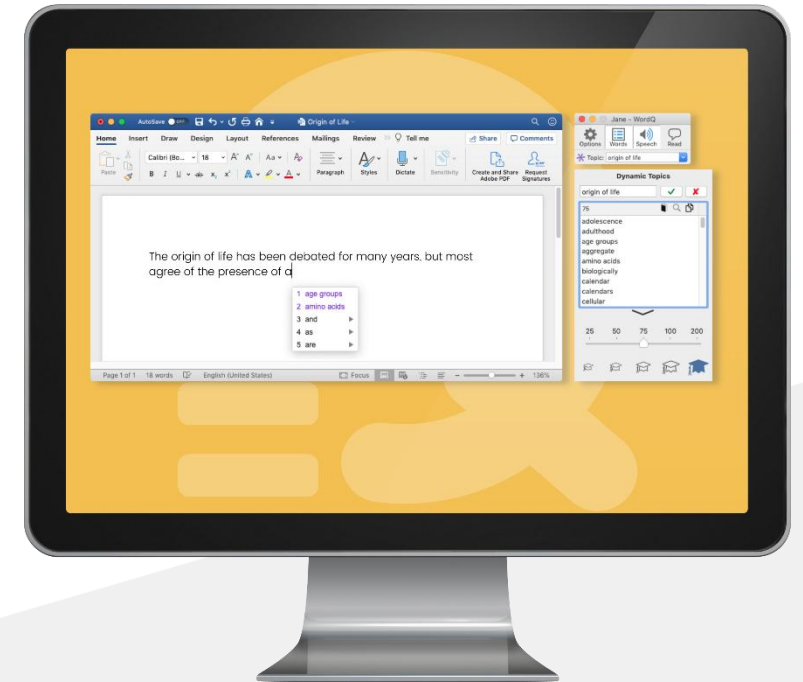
AutoSave OFF Origin of Life

Home Insert Draw Design Layout References Mailings Review Tell me Share Comments

Paste Calibri (Bo... 18 Aa Paragraph Styles Dictate Sensitivity Create and Share Adobe PDF Request Signatures

The origin of life has been debated for many years, but most agree of the presence of a

1 age groups
2 amino acids
3 and
4 as
5 are

Page 1 of 1 18 words English (United States) Focus 136%

Jane - WordQ

Options Words Speech Read

Topic: origin of life

Dynamic Topics

origin of life

75

adolescence
adulthood
age groups
aggregate
amino acids
biologically
calendar
calendars
cellular

25 50 75 100 200